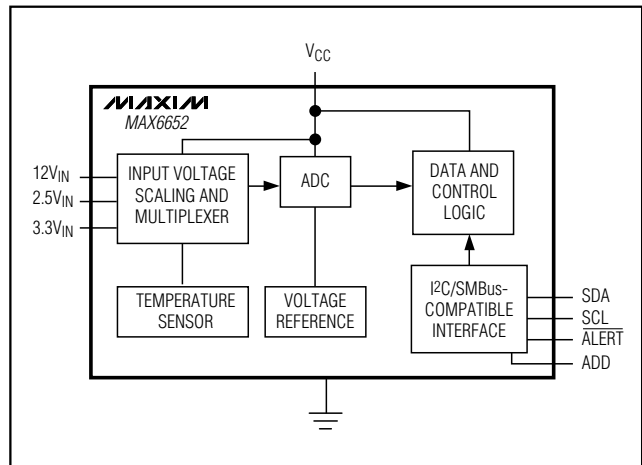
$V_{CC}$

MAXIM

MAX6652

$12V_{IN}$

$2.5V_{IN}$

$3.3V_{IN}$

INPUT VOLTAGE SCALING AND MULTIPLEXER

ADC

DATA AND CONTROL LOGIC

TEMPERATURE SENSOR

VOLTAGE REFERENCE

I2C/SMBus-COMPATIBLE INTERFACE

SDA

SCL

$\overline{ALERT}$

ADD